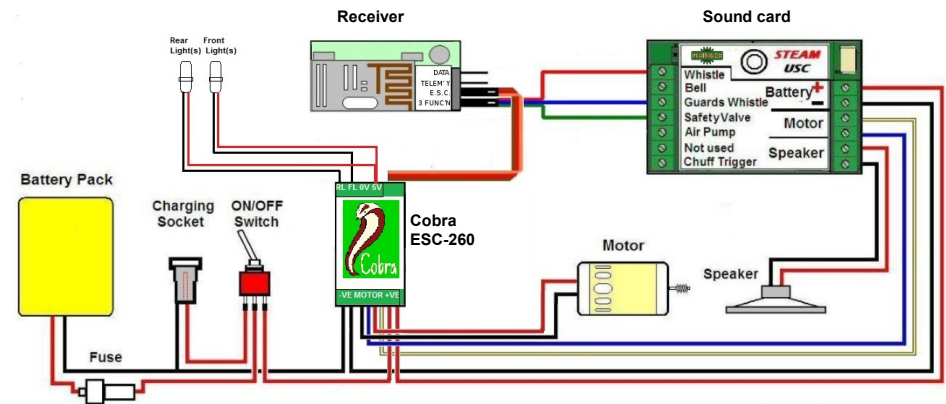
Receiver

Sound card

Rear Light(s)

Front Light(s)

DATA
TELEM'Y
E.S.C.
3 FUNC'N

STEAM
USC

Whistle
Bell
Guards Whistle
SafetyValve
Air Pump
Not used
Chuff Trigger

Battery +
-
Motor
Speaker

Battery Pack

Charging Socket

ON/OFF Switch

RL FL 0V 5V

Cobra

-VE MOTOR +VE

Cobra ESC-260

Motor

Speaker

Fuse